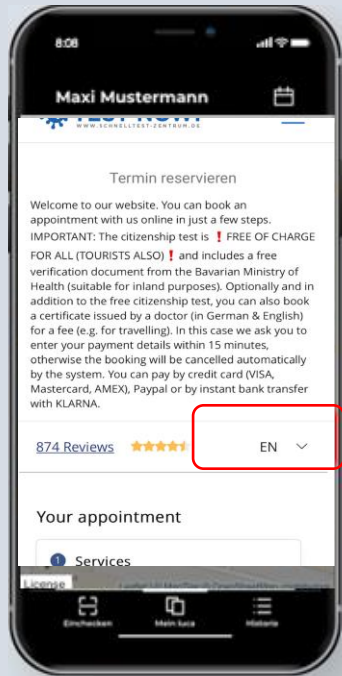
8:08

Maxi Mustermann

WWW.SCHNELLTEST-ZENTRUM.DE

Termin reservieren

Welcome to our website. You can book an appointment with us online in just a few steps. IMPORTANT: The citizenship test is ❗ FREE OF CHARGE FOR ALL (TOURISTS ALSO)❗ and includes a free verification document from the Bavarian Ministry of Health (suitable for inland purposes). Optionally and in addition to the free citizenship test, you can also book a certificate issued by a doctor (in German & English) for a fee (e.g. for travelling). In this case we ask you to enter your payment details within 15 minutes, otherwise the booking will be cancelled automatically by the system. You can pay by credit card (VISA, Mastercard, AMEX), Paypal or by instant bank transfer with KLARNA.

874 Reviews

EN

Your appointment

1 Services

License

Einchecken

Mein luca

Historie